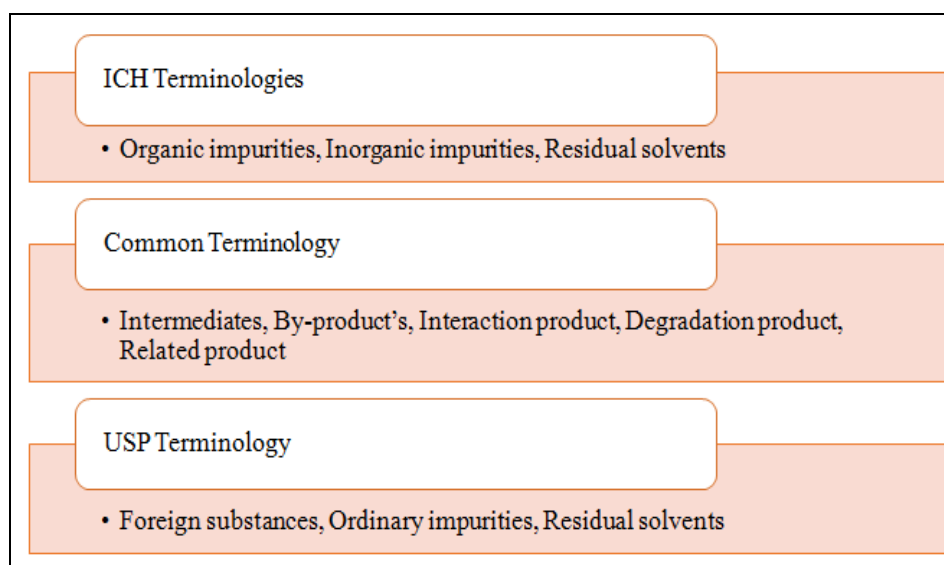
ICH Terminologies

• Organic impurities, Inorganic impurities, Residual solvents

Common Terminology

• Intermediates, By-product's, Interaction product, Degradation product, Related product

USP Terminology

• Foreign substances, Ordinary impurities, Residual solvents